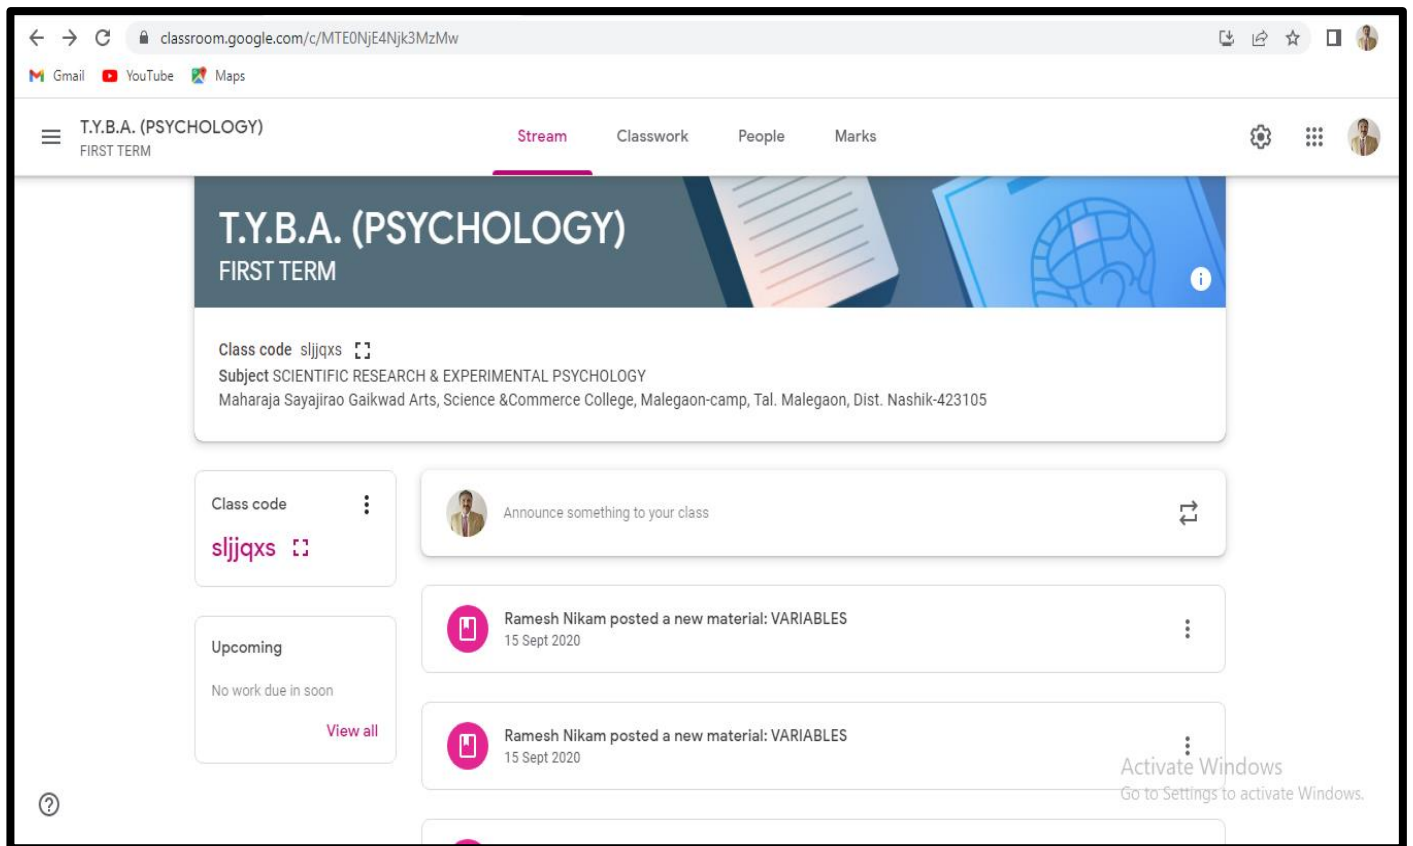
classroom.google.com/c/MTE0NjE4Njk3MzMw

Gmail YouTube Maps

T.Y.B.A. (PSYCHOLOGY)
FIRST TERM

Stream Classwork People Marks

T.Y.B.A. (PSYCHOLOGY)
FIRST TERM

Class code sljjqxs
Subject SCIENTIFIC RESEARCH & EXPERIMENTAL PSYCHOLOGY
Maharaja Sayajirao Gaikwad Arts, Science &Commerce College, Malegaon-camp, Tal. Malegaon, Dist. Nashik-423105

Class code
sljjqxs

Announce something to your class

Upcoming
No work due in soon
View all

Ramesh Nikam posted a new material: VARIABLES
15 Sept 2020

Ramesh Nikam posted a new material: VARIABLES
15 Sept 2020

Activate Windows
Go to Settings to activate Windows.